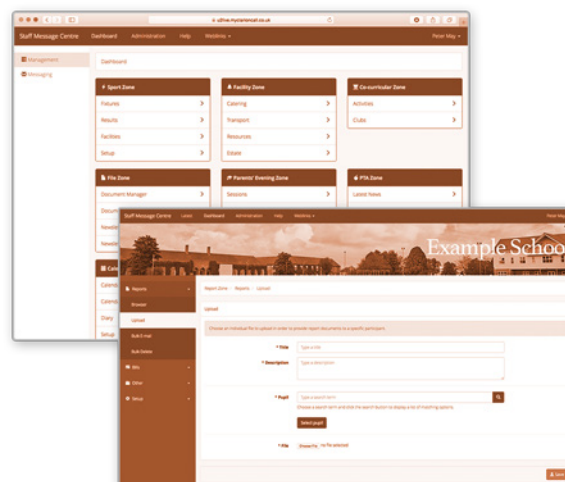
s-ultras.mystaticall.co.uk

Staff Message Centre Dashboard Administration Help Webinars ▾ Peter May ▾

Management
Messaging

Dashboard

Sport Zone
Fixtures
Results
Facilities
Setup

Facility Zone
Catering
Transport
Resources
Estate

Co-curricular Zone
Activities
Clubs

File Zone
Document Manager
Docum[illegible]
Newsl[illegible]
Newsl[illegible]

Parents' Evening Zone
Sessions

PTA Zone
Latest News

Cal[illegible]
Calend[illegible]
Calend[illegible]
Diary
Setup

Staff Message Centre Latest Dashboard Administration Help Webinars ▾ Peter Ma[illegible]

Example Schoo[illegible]

Reports
Browse
Upload
Bulk E-mail
Bulk Delete
Bills
Other
Setup

Report Zone / Reports / Upload

Upload

Choose an individual file to upload in order to provide report documents to a specific participant.

* Title Type a title
* Description Type a description
* Pupil Type a search term
Choose a search term and click the search button to display a list of matching options.
Select pupil
* File Choose File No file selected

Save